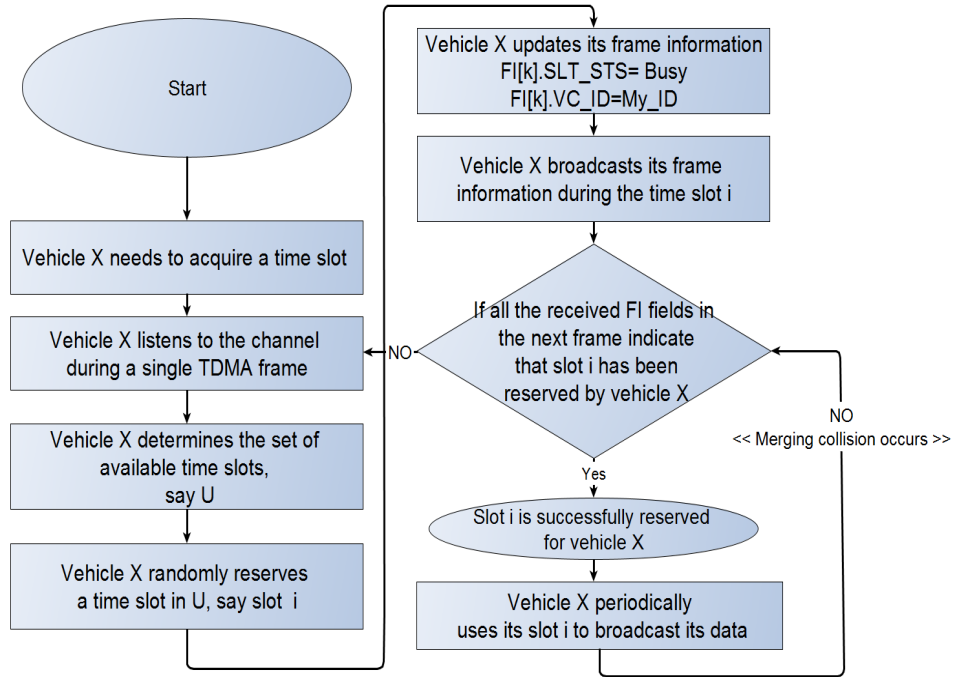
Start

Vehicle X needs to acquire a time slot

Vehicle X listens to the channel during a single TDMA frame

Vehicle X determines the set of available time slots, say U

Vehicle X randomly reserves a time slot in U, say slot i

Vehicle X updates its frame information
FI[k].SLT_STS= Busy
FI[k].VC_ID=My_ID

Vehicle X broadcasts its frame information during the time slot i

If all the received FI fields in the next frame indicate that slot i has been reserved by vehicle X

NO

NO
<< Merging collision occurs >>

Yes

Slot i is successfully reserved for vehicle X

Vehicle X periodically uses its slot i to broadcast its data